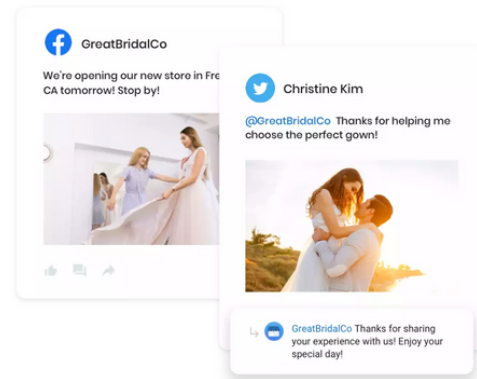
GreatBridalCo

We're opening our new store in Fre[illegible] CA tomorrow! Stop by!

Christine Kim

@GreatBridalCo Thanks for helping me choose the perfect gown!

GreatBridalCo Thanks for sharing your experience with us! Enjoy your special day!